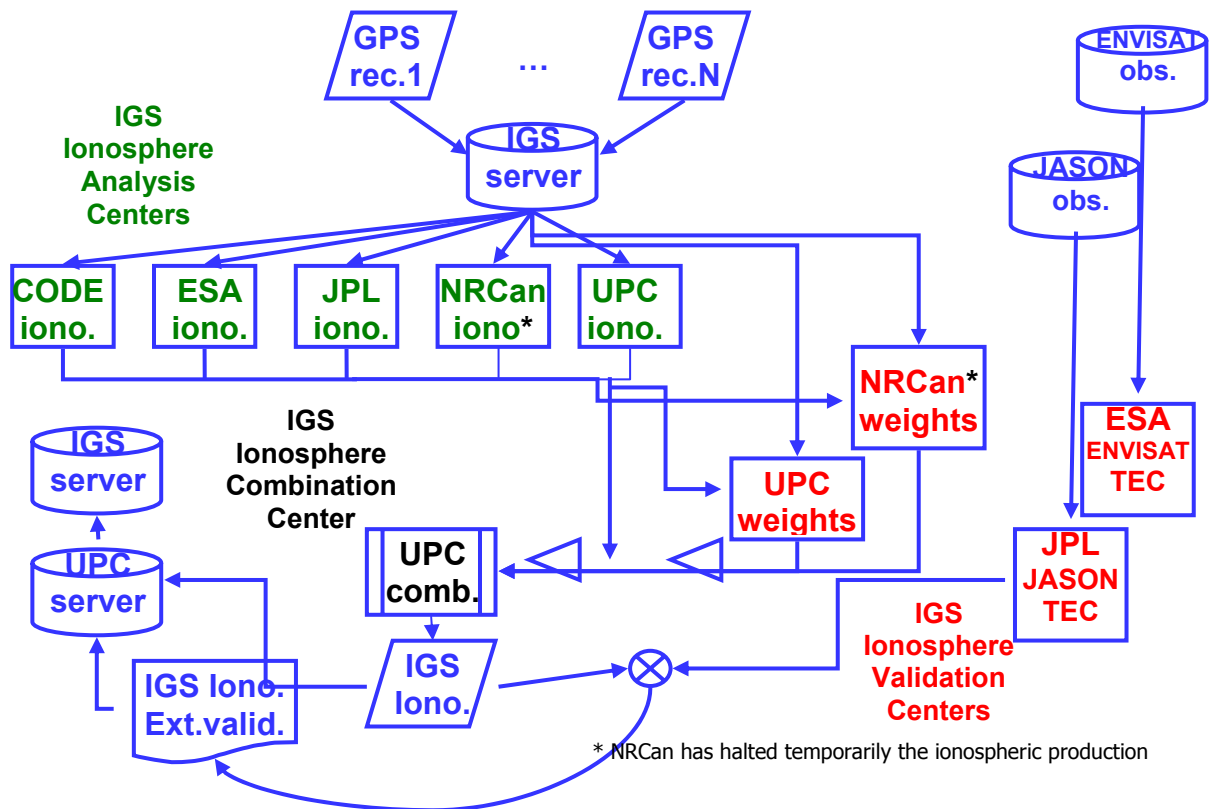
GPS rec.1

...

GPS rec.N

ENVISAT obs.

IGS Ionosphere Analysis Centers

IGS server

JASON obs.

CODE iono.

ESA iono.

JPL iono.

NRCan iono*

UPC iono.

NRCan* weights

IGS server

IGS Ionosphere Combination Center

ESA ENVISAT TEC

UPC weights

UPC server

UPC comb.

JPL JASON TEC

IGS Iono.

IGS Ionosphere Validation Centers

IGS Iono. Ext.valid.

* NRCan has halted temporarily the ionospheric production